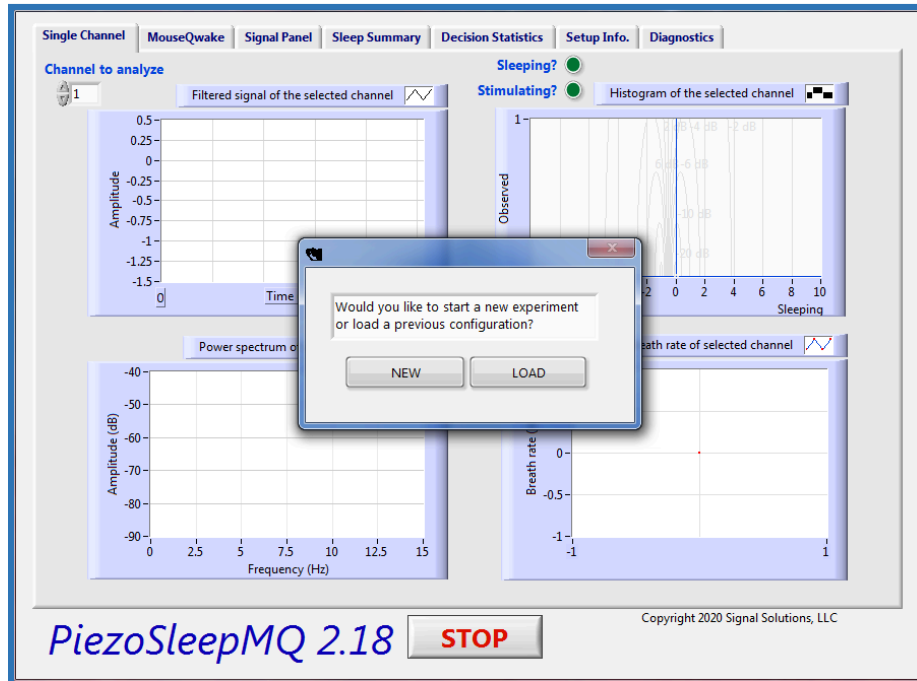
Single Channel | MouseQwake | Signal Panel | Sleep Summary | Decision Statistics | Setup Info. | Diagnostics

Channel to analyze
1

Filtered signal of the selected channel

0.5
0.25
0
-0.25
-0.5
-0.75
-1
-1.25
-1.5
Amplitude
0
Time

Sleeping?
Stimulating?

Histogram of the selected channel

1
-2 dB -4 dB -2 dB
-6 dB -6 dB
-10 dB
-20 dB
Observed
-2 0 2 4 6 8 10
Sleeping

Would you like to start a new experiment or load a previous configuration?

NEW
LOAD

Power spectrum o

-40
-50
-60
-70
-80
-90
Amplitude (dB)
0 2.5 5 7.5 10 12.5 15
Frequency (Hz)

eath rate of selected channel

0
-0.5
-1
Breath rate (
-1 1

PiezoSleepMQ 2.18
STOP

Copyright 2020 Signal Solutions, LLC